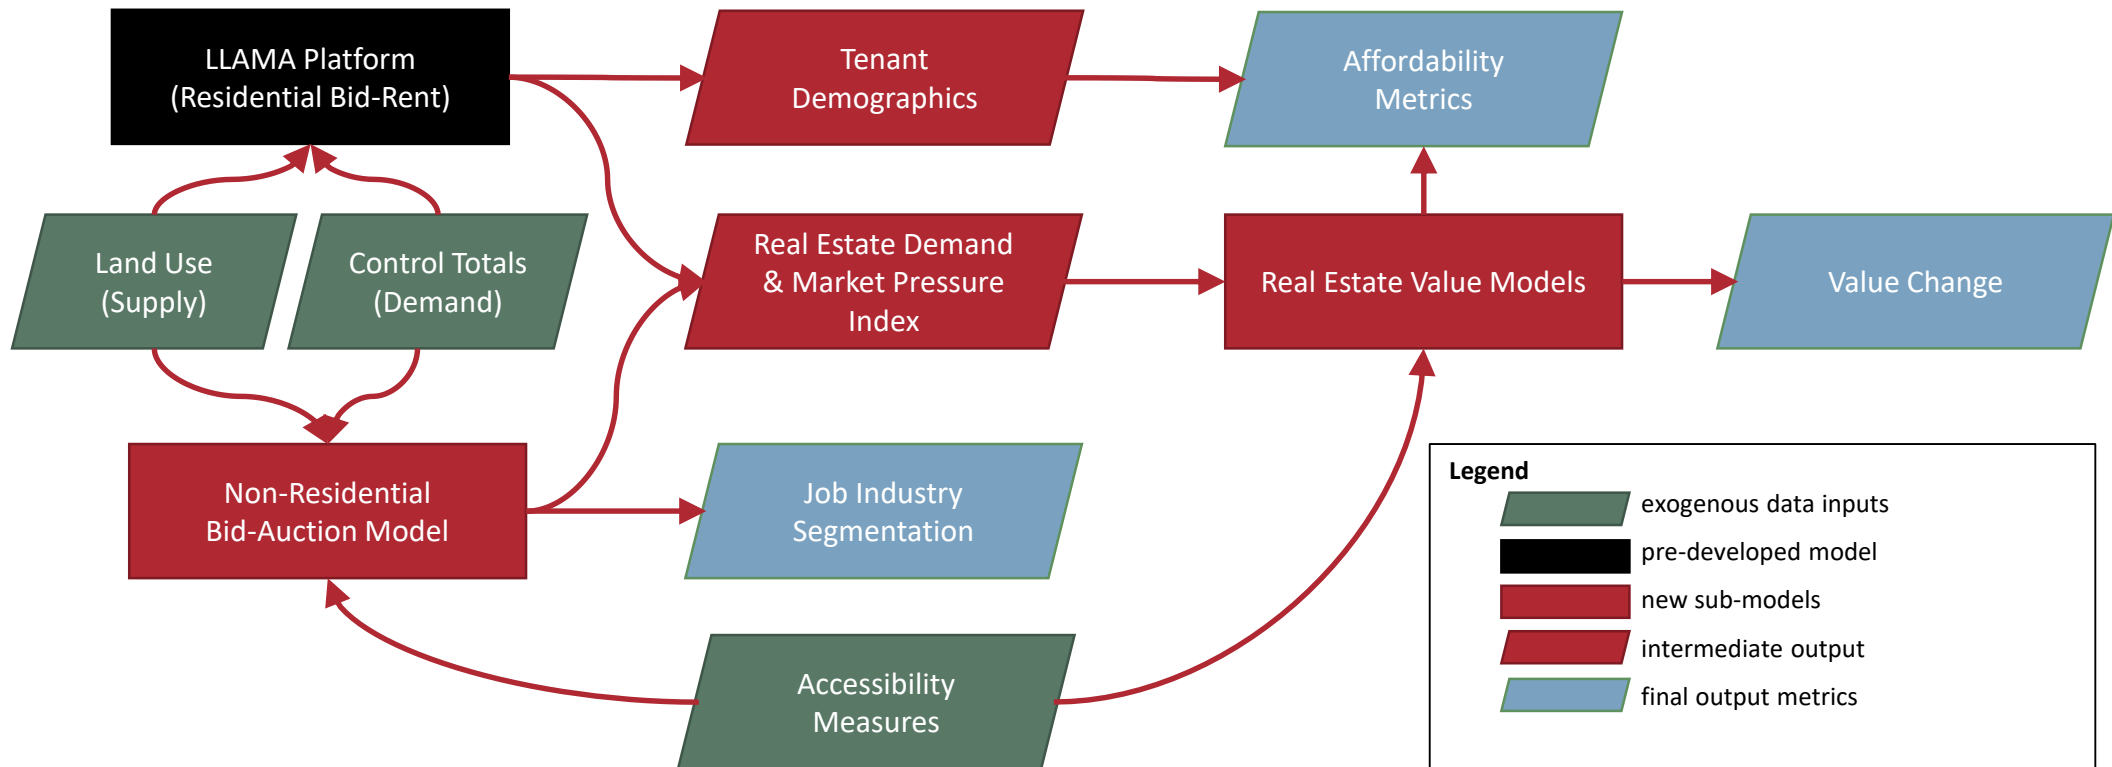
LLAMA Platform
(Residential Bid-Rent)

Tenant
Demographics

Affordability
Metrics

Land Use
(Supply)

Control Totals
(Demand)

Real Estate Demand
& Market Pressure
Index

Real Estate Value Models

Value Change

Non-Residential
Bid-Auction Model

Job Industry
Segmentation

Accessibility
Measures

Legend
exogenous data inputs
pre-developed model
new sub-models
intermediate output
final output metrics